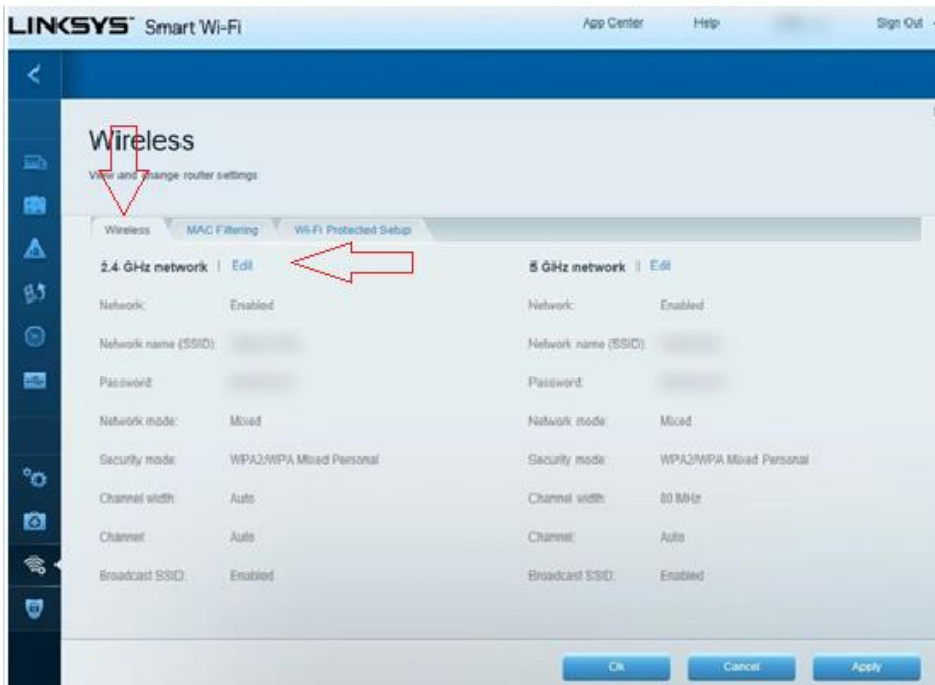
LINKSYS Smart Wi-Fi

App Center Help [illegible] Sign Out

Wireless

View and change router settings

Wireless | MAC Filtering | Wi-Fi Protected Setup

2.4 GHz network | Edit

| | |
|---|---|
| Network: | Enabled |
| Network name (SSID): | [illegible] |
| Password: | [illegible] |
| Network mode: | Mixed |
| Security mode: | WPA2/WPA Mixed Personal |
| Channel width: | Auto |
| Channel: | Auto |
| Broadcast SSID: | Enabled |

5 GHz network | Edit

| | |
|---|---|
| Network: | Enabled |
| Network name (SSID): | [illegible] |
| Password: | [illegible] |
| Network mode: | Mixed |
| Security mode: | WPA2/WPA Mixed Personal |
| Channel width: | 80 MHz |
| Channel: | Auto |
| Broadcast SSID: | Enabled |

Ok Cancel Apply